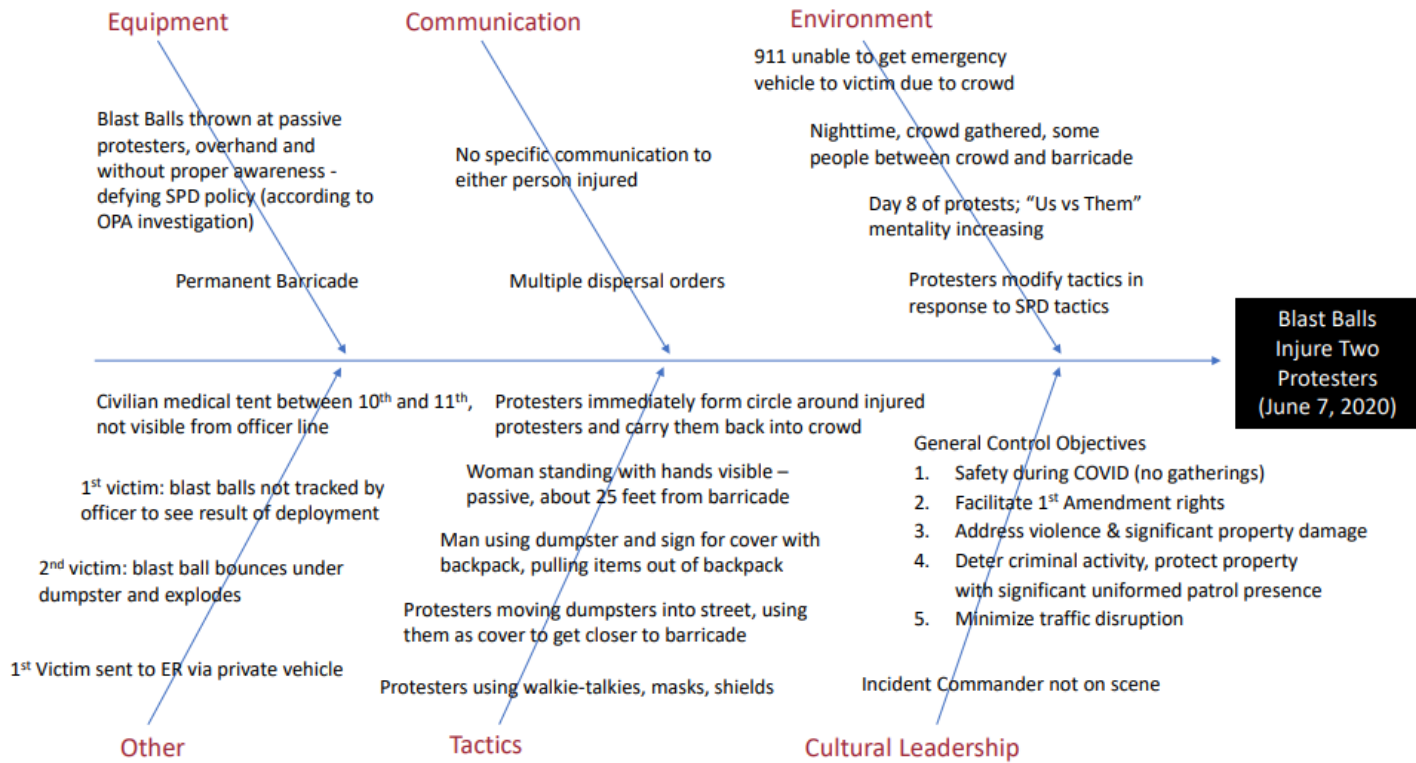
Equipment

Blast Balls thrown at passive protesters, overhand and without proper awareness - defying SPD policy (according to OPA investigation)

Permanent Barricade

Communication

No specific communication to either person injured

Multiple dispersal orders

Environment

911 unable to get emergency vehicle to victim due to crowd

Nighttime, crowd gathered, some people between crowd and barricade

Day 8 of protests; “Us vs Them” mentality increasing

Protesters modify tactics in response to SPD tactics

Blast Balls Injure Two Protesters (June 7, 2020)

Civilian medical tent between 10$^{th}$ and 11$^{th}$, not visible from officer line

1$^{st}$ victim: blast balls not tracked by officer to see result of deployment

2$^{nd}$ victim: blast ball bounces under dumpster and explodes

1$^{st}$ Victim sent to ER via private vehicle

Other

Protesters immediately form circle around injured protesters and carry them back into crowd

Woman standing with hands visible – passive, about 25 feet from barricade

Man using dumpster and sign for cover with backpack, pulling items out of backpack

Protesters moving dumpsters into street, using them as cover to get closer to barricade

Protesters using walkie-talkies, masks, shields

Tactics

General Control Objectives
1. Safety during COVID (no gatherings)
2. Facilitate 1$^{st}$ Amendment rights
3. Address violence & significant property damage
4. Deter criminal activity, protect property with significant uniformed patrol presence
5. Minimize traffic disruption

Incident Commander not on scene

Cultural Leadership